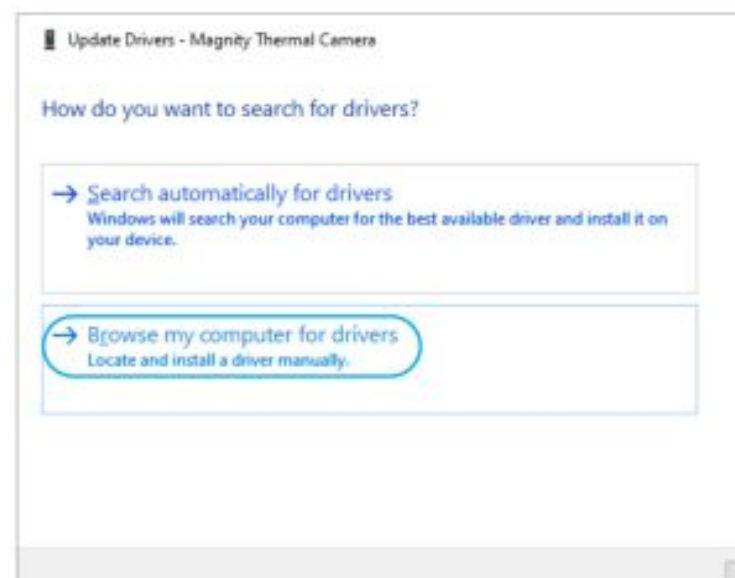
Update Drivers - Magnity Thermal Camera

How do you want to search for drivers?

→ Search automatically for drivers
Windows will search your computer for the best available driver and install it on your device.

→ Browse my computer for drivers
Locate and install a driver manually.